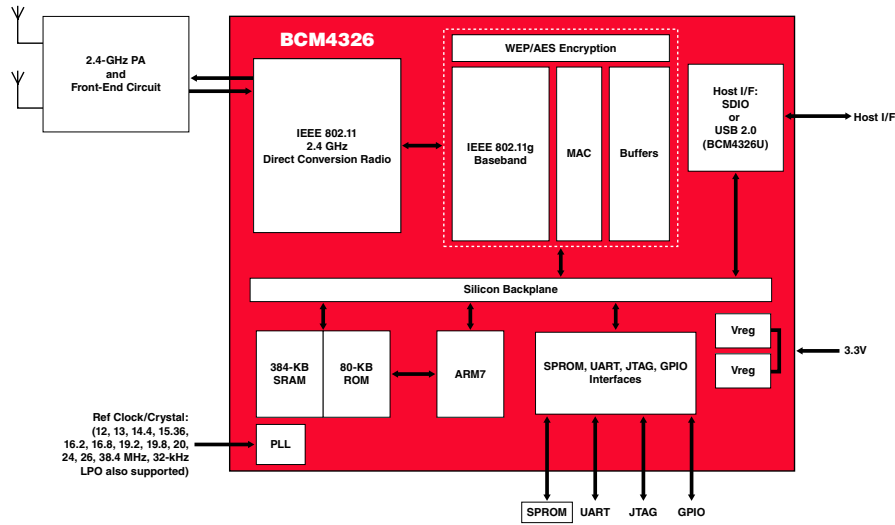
BCM4326

2.4-GHz PA and Front-End Circuit

IEEE 802.11 2.4 GHz Direct Conversion Radio

WEP/AES Encryption

IEEE 802.11g Baseband

MAC

Buffers

Host I/F: SDIO or USB 2.0 (BCM4326U)

Host I/F

Silicon Backplane

384-KB SRAM

80-KB ROM

ARM7

SPROM, UART, JTAG, GPIO Interfaces

Vreg

Vreg

3.3V

Ref Clock/Crystal: (12, 13, 14.4, 15.36, 16.2, 16.8, 19.2, 19.8, 20, 24, 26, 38.4 MHz, 32-kHz LPO also supported)

PLL

SPROM

UART

JTAG

GPIO